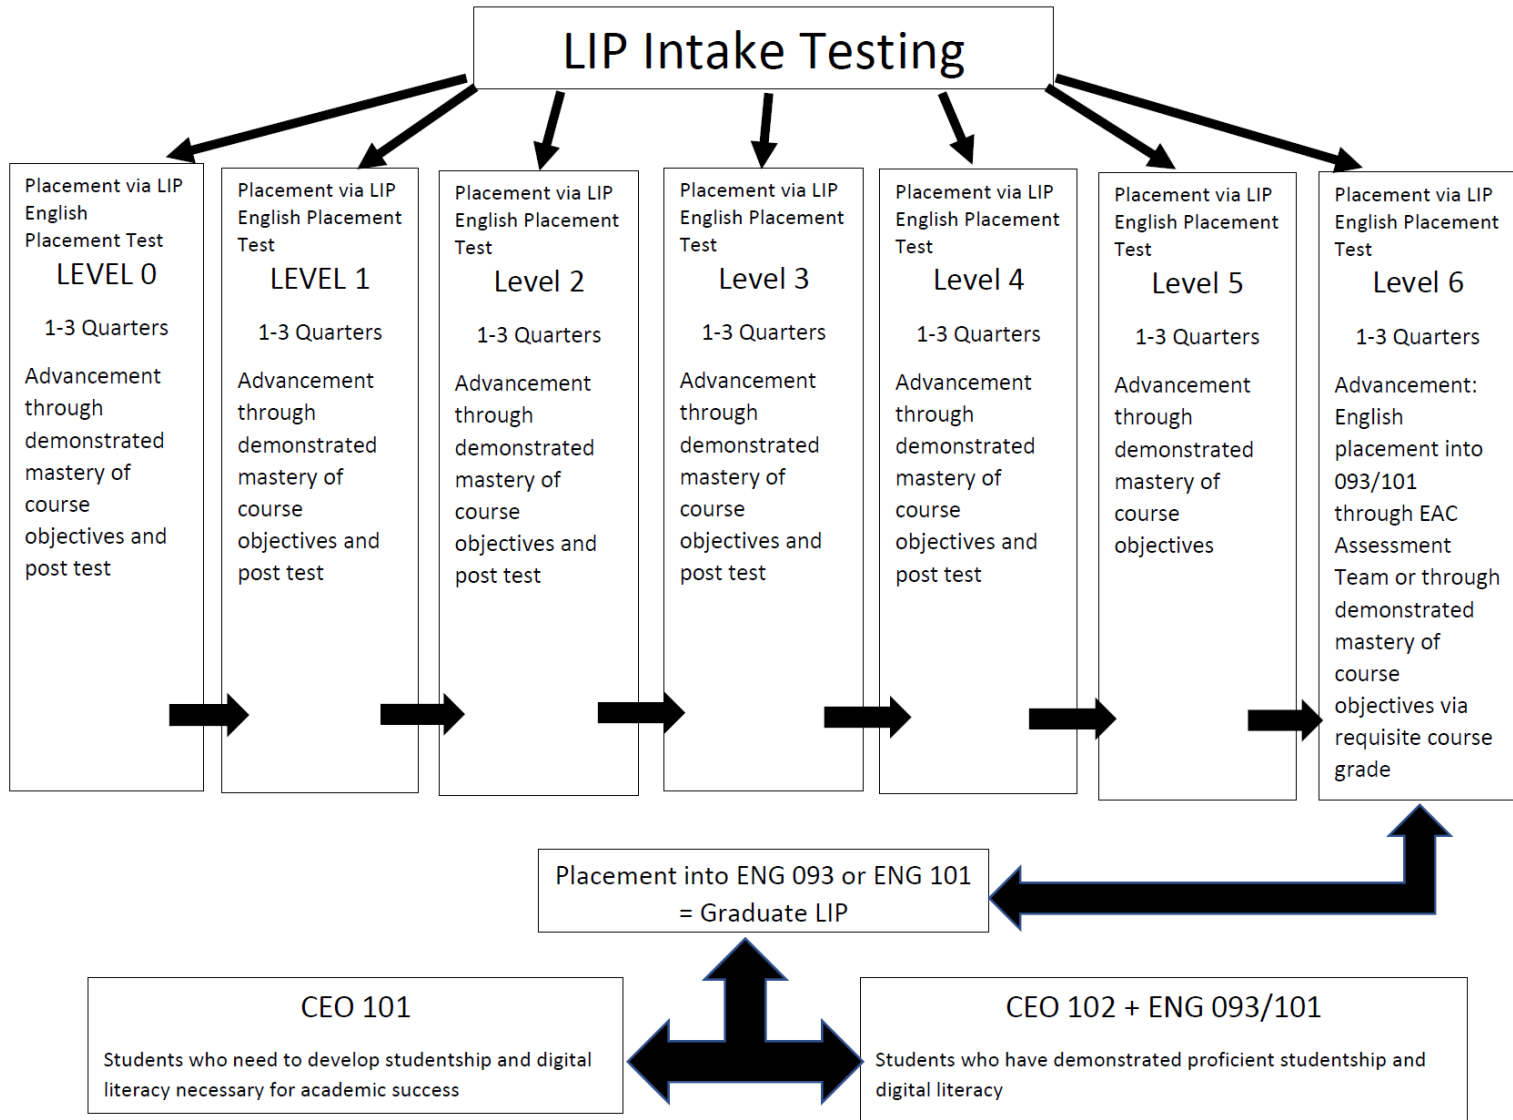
LIP Intake Testing

Placement via LIP English Placement Test
LEVEL 0
1-3 Quarters
Advancement through demonstrated mastery of course objectives and post test

Placement via LIP English Placement Test
LEVEL 1
1-3 Quarters
Advancement through demonstrated mastery of course objectives and post test

Placement via LIP English Placement Test
Level 2
1-3 Quarters
Advancement through demonstrated mastery of course objectives and post test

Placement via LIP English Placement Test
Level 3
1-3 Quarters
Advancement through demonstrated mastery of course objectives and post test

Placement via LIP English Placement Test
Level 4
1-3 Quarters
Advancement through demonstrated mastery of course objectives and post test

Placement via LIP English Placement Test
Level 5
1-3 Quarters
Advancement through demonstrated mastery of course objectives

Placement via LIP English Placement Test
Level 6
1-3 Quarters
Advancement: English placement into 093/101 through EAC Assessment Team or through demonstrated mastery of course objectives via requisite course grade

Placement into ENG 093 or ENG 101 = Graduate LIP

CEO 101
Students who need to develop studentship and digital literacy necessary for academic success

CEO 102 + ENG 093/101
Students who have demonstrated proficient studentship and digital literacy